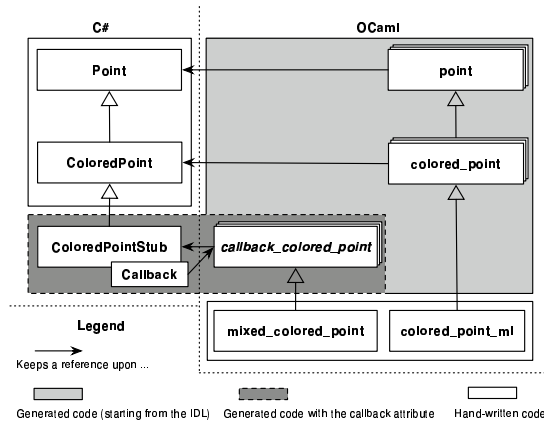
C#

OCaml

Point

point

ColoredPoint

colored_point

ColoredPointStub

Callback

callback_colored_point

Legend

mixed_colored_point

colored_point_ml

Keeps a reference upon ...

Generated code (starting from the IDL)

Generated code with the callback attribute

Hand-written code